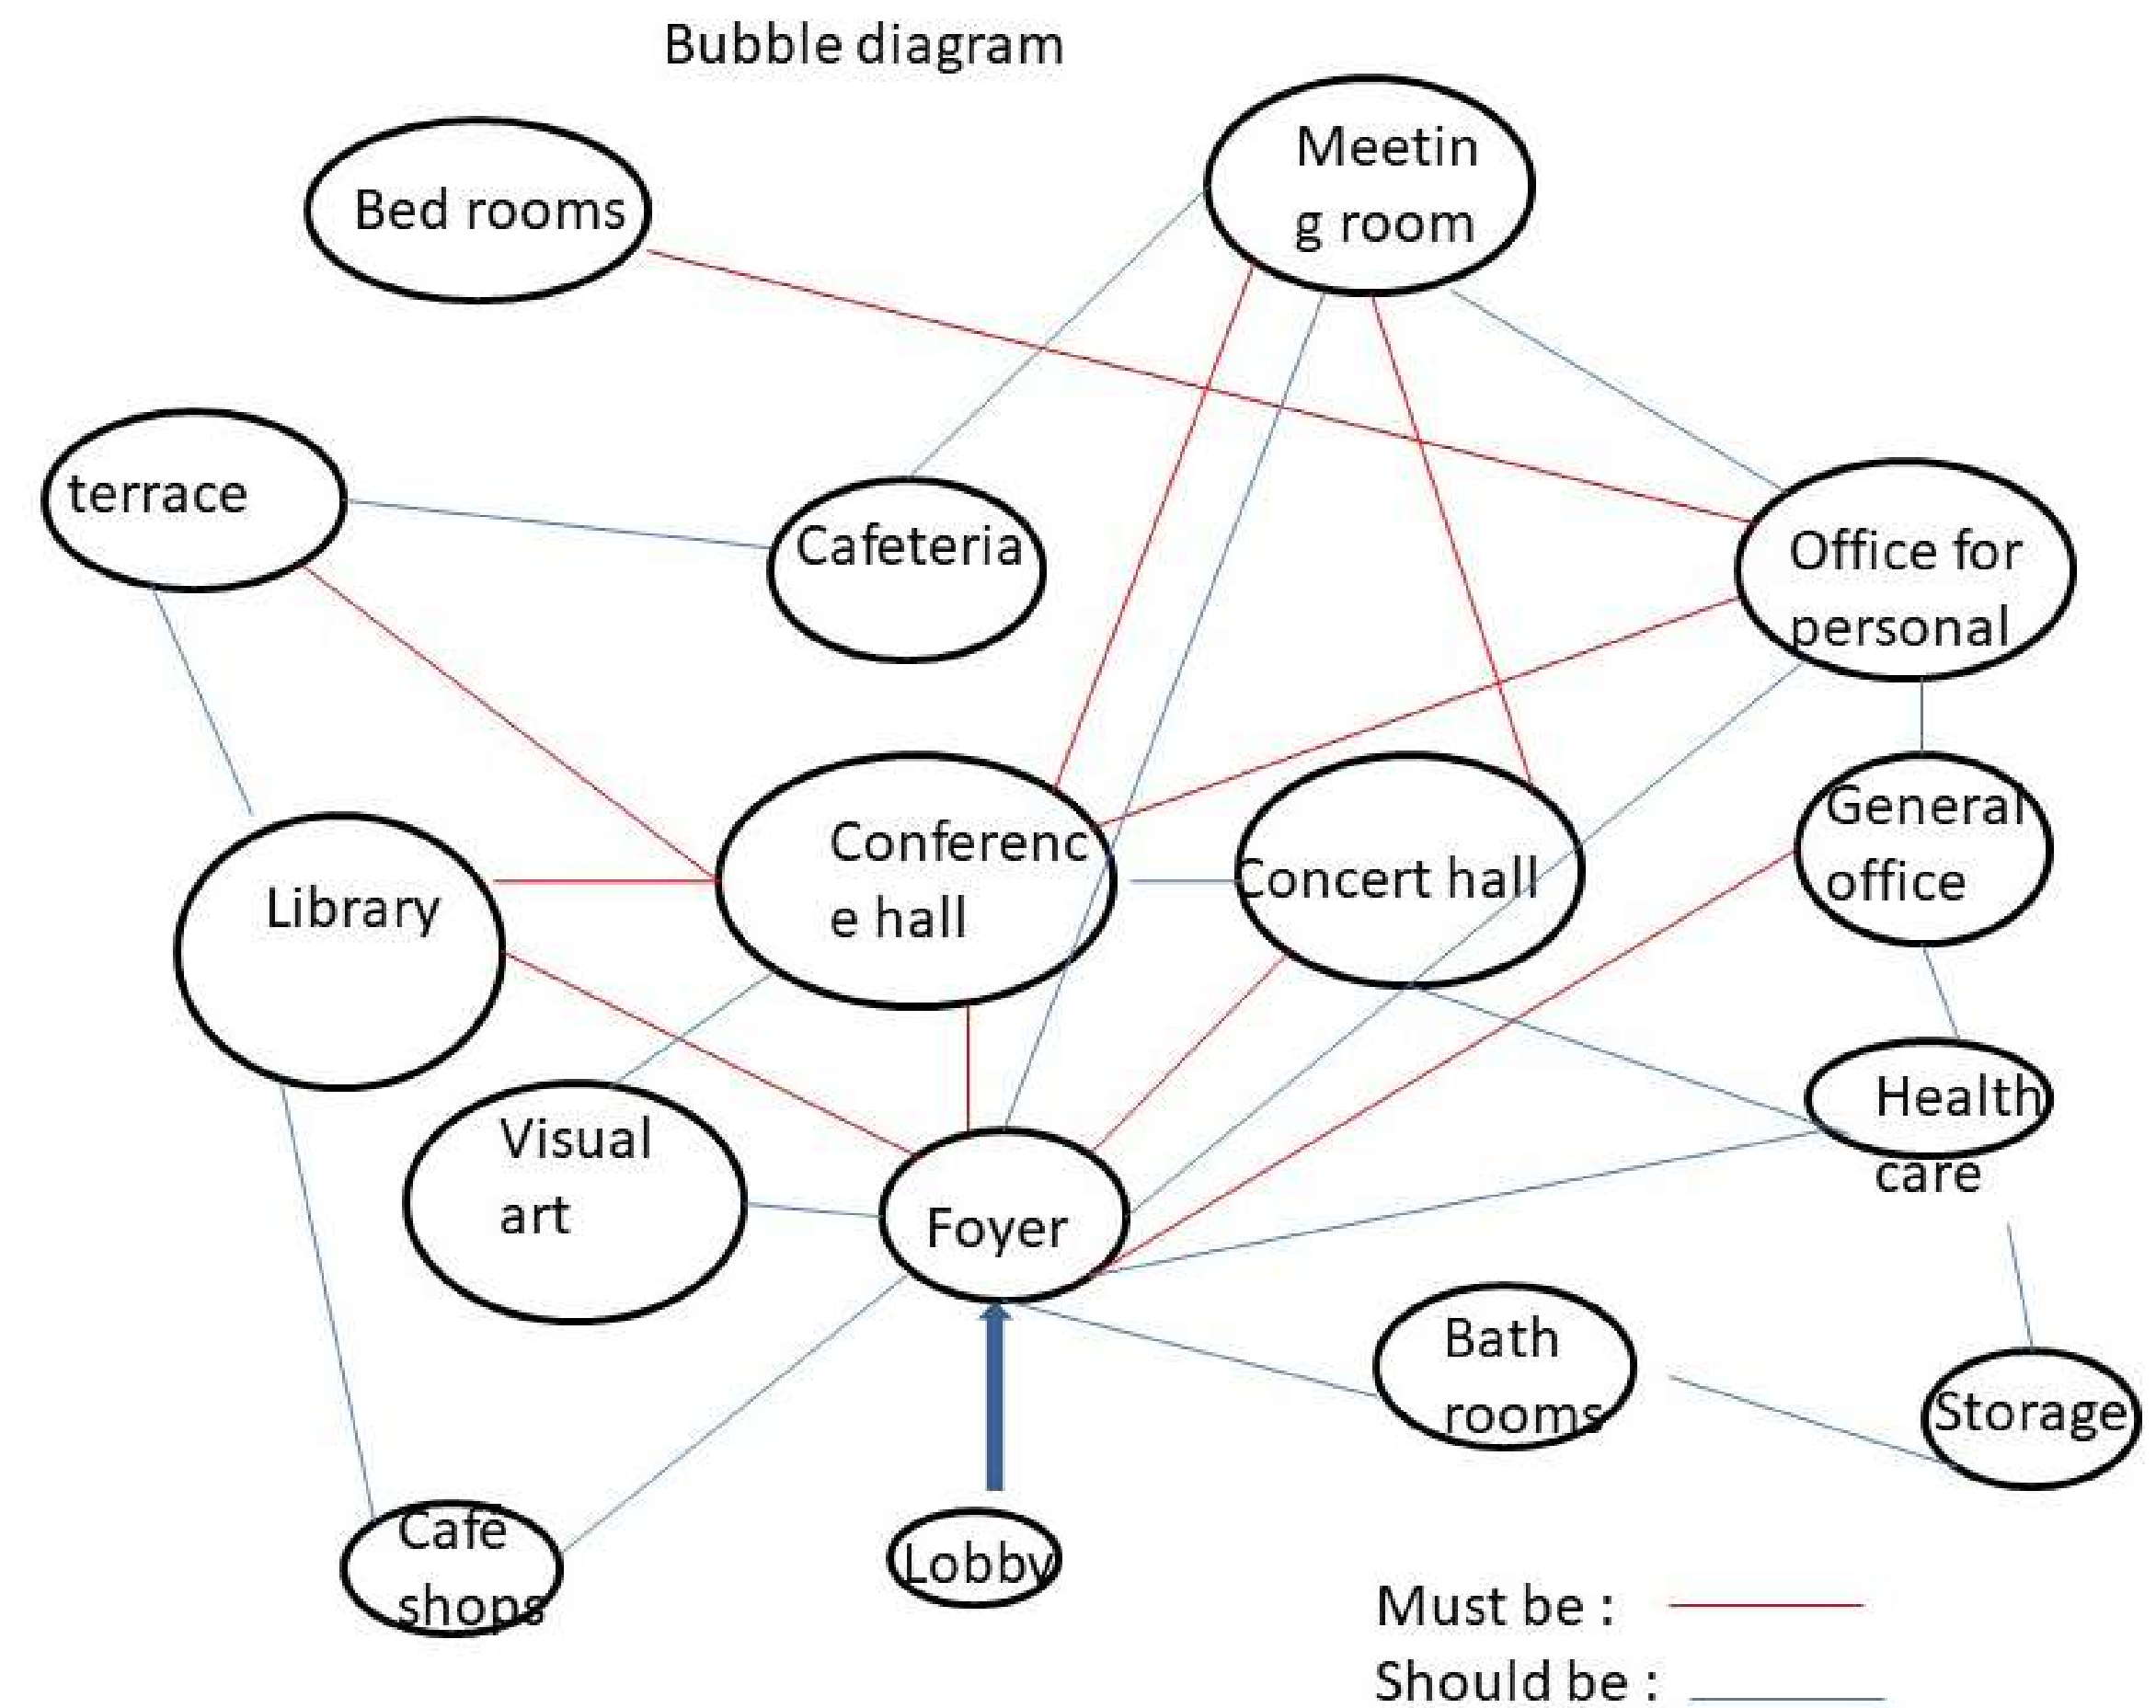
Bubble diagram

Bed rooms

Meetin g room

terrace

Cafeteria

Office for personal

Library

Conferenc e hall

Concert hall

General office

Health care

Visual art

Foyer

Bath rooms

Storage

Cafe shops

Lobby

Must be :

Should be :